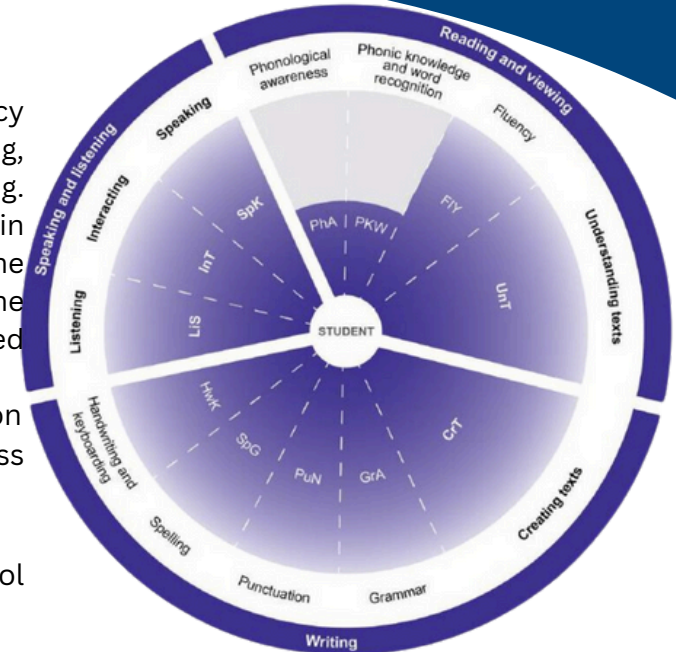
cy
ng,
ng.
in
he
he
ed

on
ss

ol

Reading and viewing
Phonological awareness
Phonic knowledge and word recognition
Fluency
Understanding texts
Speaking and listening
Speaking
Interacting
Listening
SpK
InT
LiS
PhA
PKW
FlY
UnT
STUDENT
HwK
SpG
PuN
GrA
CrT
Handwriting and keyboarding
Spelling
Punctuation
Grammar
Creating texts
Writing